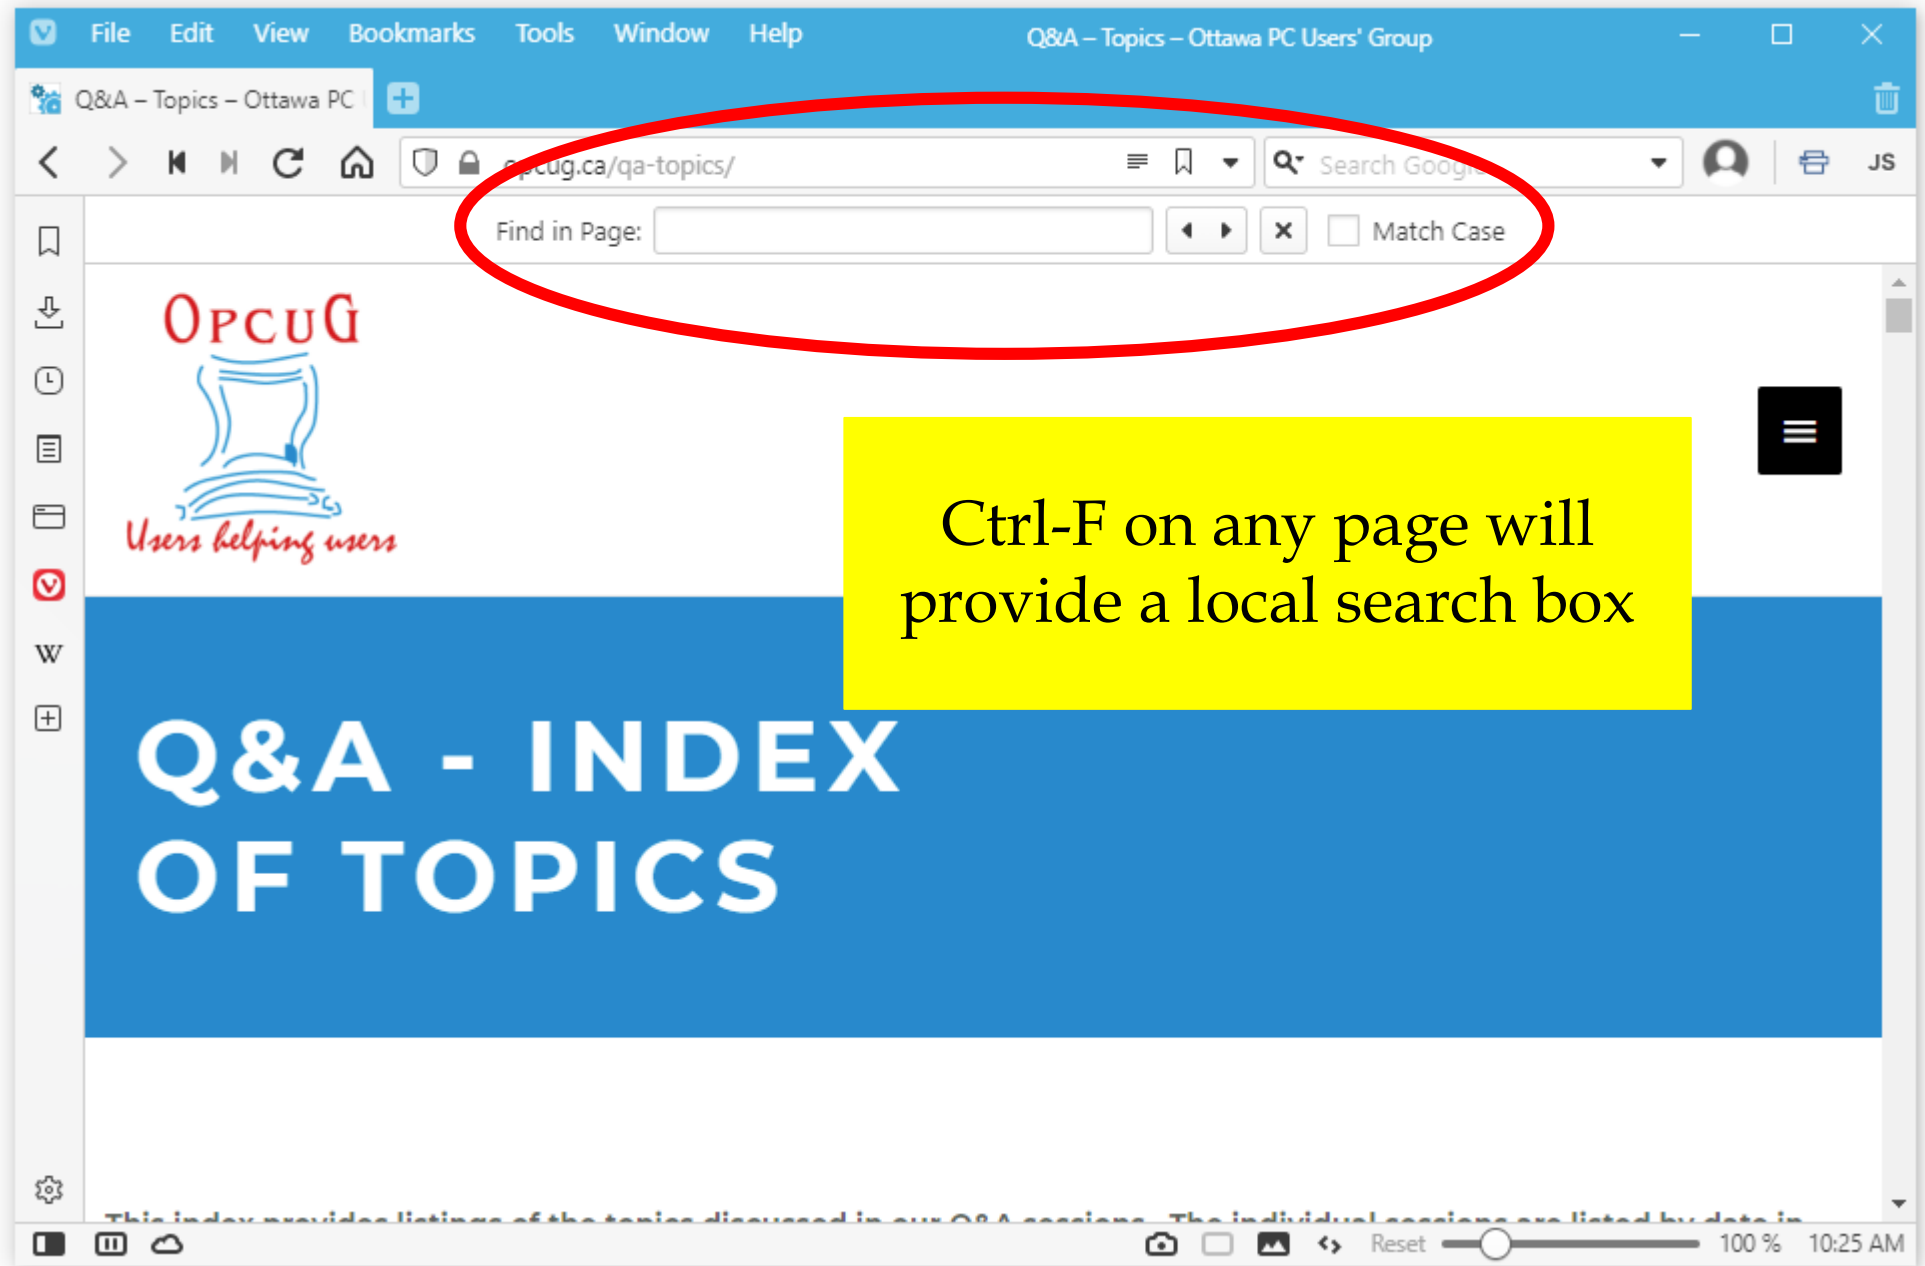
File Edit View Bookmarks Tools Window Help

Q&A – Topics – Ottawa PC Users' Group

Q&A – Topics – Ottawa PC

opcug.ca/qa-topics/

Search Google

JS

Find in Page:

Match Case

OPCUG

Users helping users

Ctrl-F on any page will provide a local search box

Q&A - INDEX OF TOPICS

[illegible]

Reset

100 %

10:25 AM